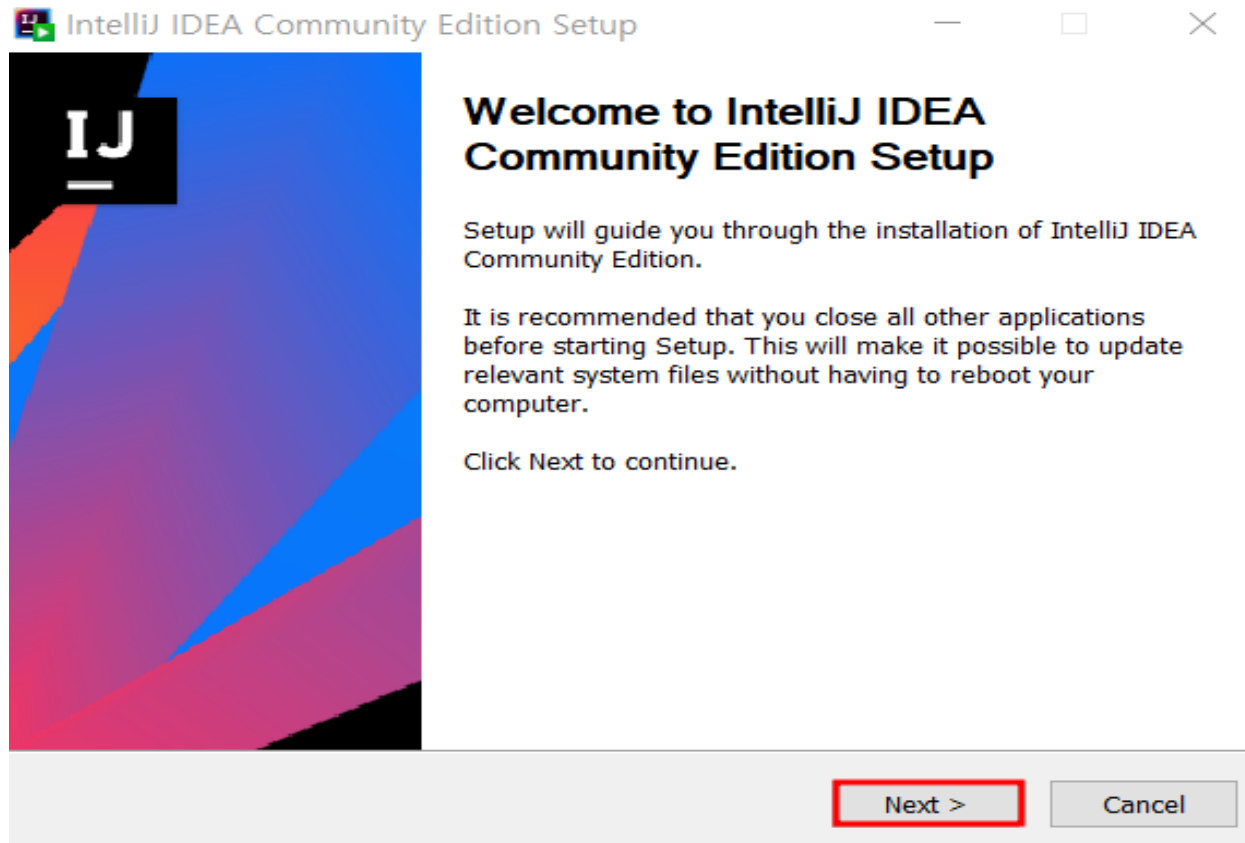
IntelliJ IDEA Community Edition Setup

IJ

Welcome to IntelliJ IDEA Community Edition Setup

Setup will guide you through the installation of IntelliJ IDEA Community Edition.

It is recommended that you close all other applications before starting Setup. This will make it possible to update relevant system files without having to reboot your computer.

Click Next to continue.

Next >

Cancel